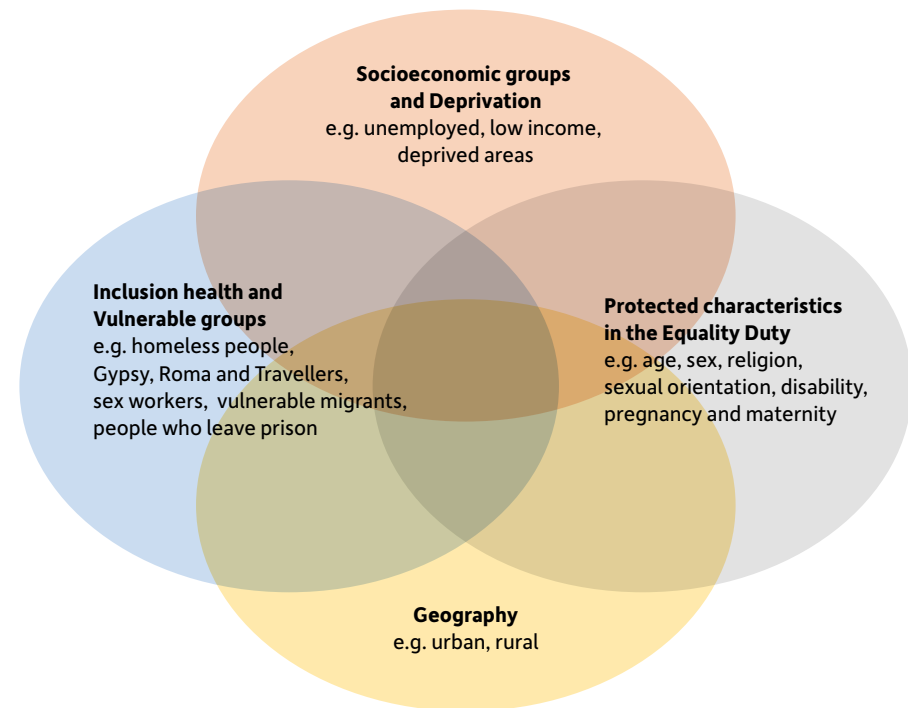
**Socioeconomic groups and Deprivation**
e.g. unemployed, low income, deprived areas

**Inclusion health and Vulnerable groups**
e.g. homeless people, Gypsy, Roma and Travellers, sex workers, vulnerable migrants, people who leave prison

**Protected characteristics in the Equality Duty**
e.g. age, sex, religion, sexual orientation, disability, pregnancy and maternity

**Geography**
e.g. urban, rural